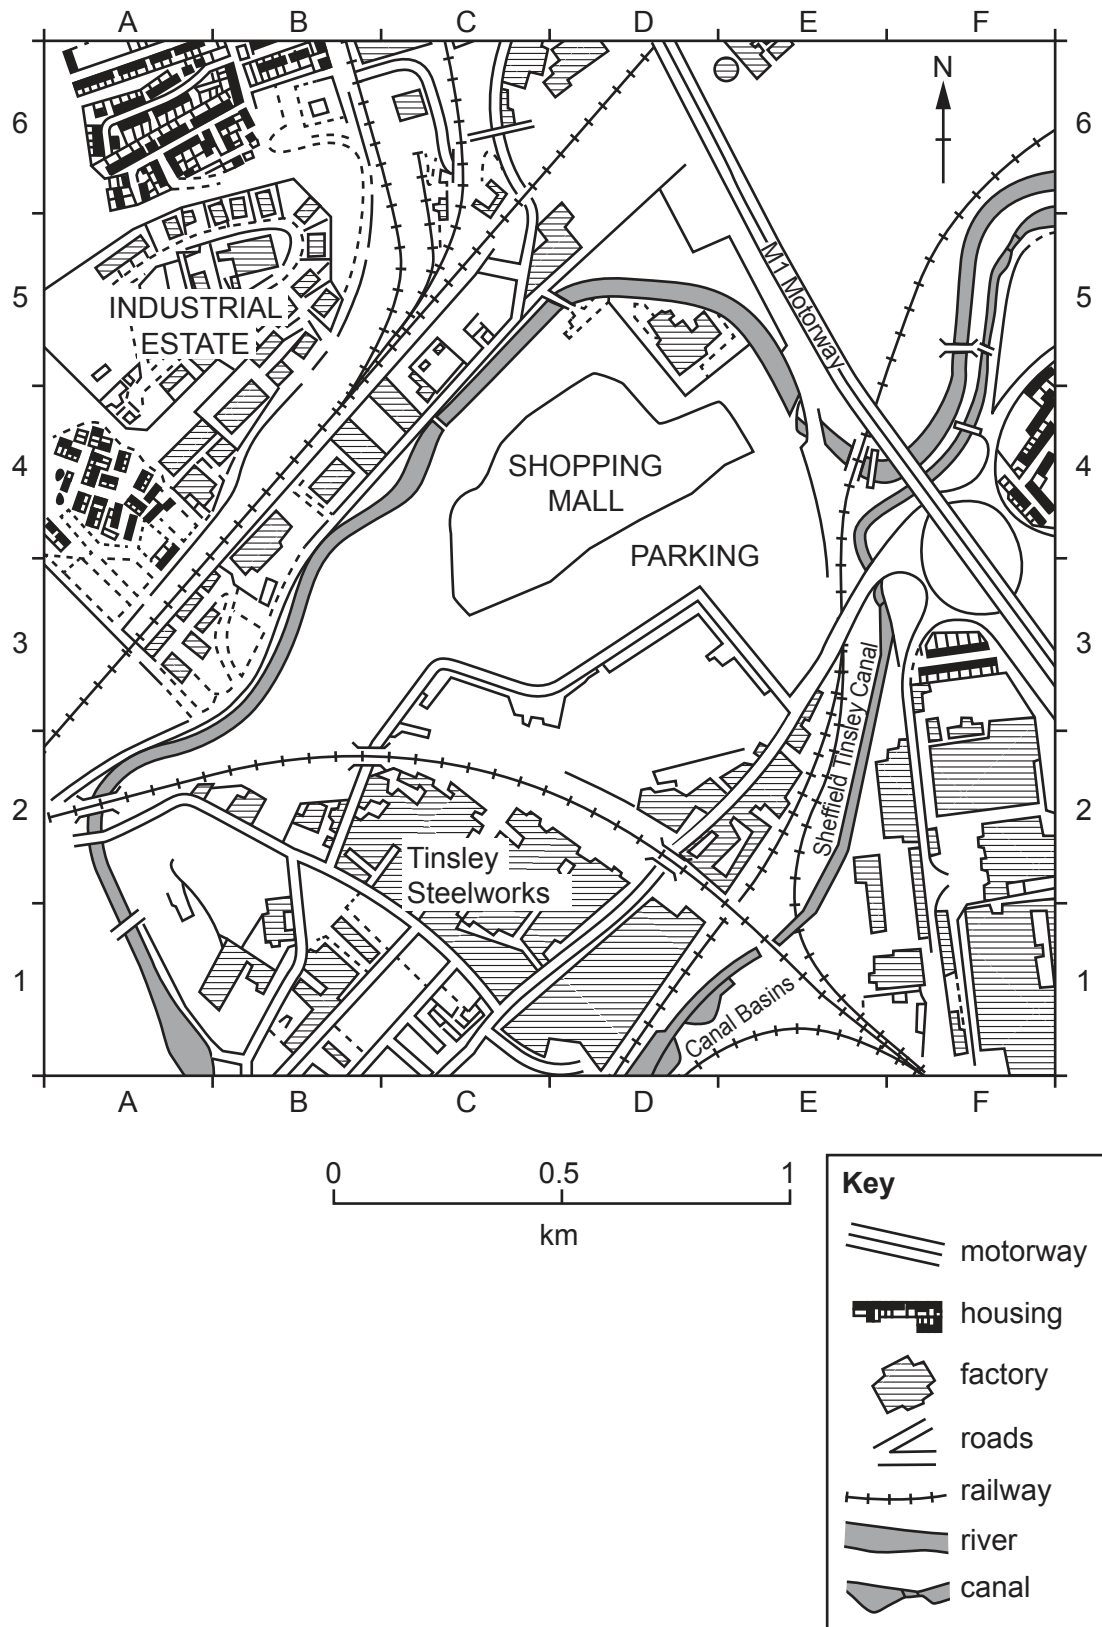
A B C D E F

6 5 4 3 2 1

N

M1 Motorway

INDUSTRIAL ESTATE

SHOPPING MALL

PARKING

Sheffield Tinsley Canal

Tinsley Steelworks

Canal Basins

A B C D E F

0 0.5 1
km

Key
motorway
housing
factory
roads
railway
river
canal